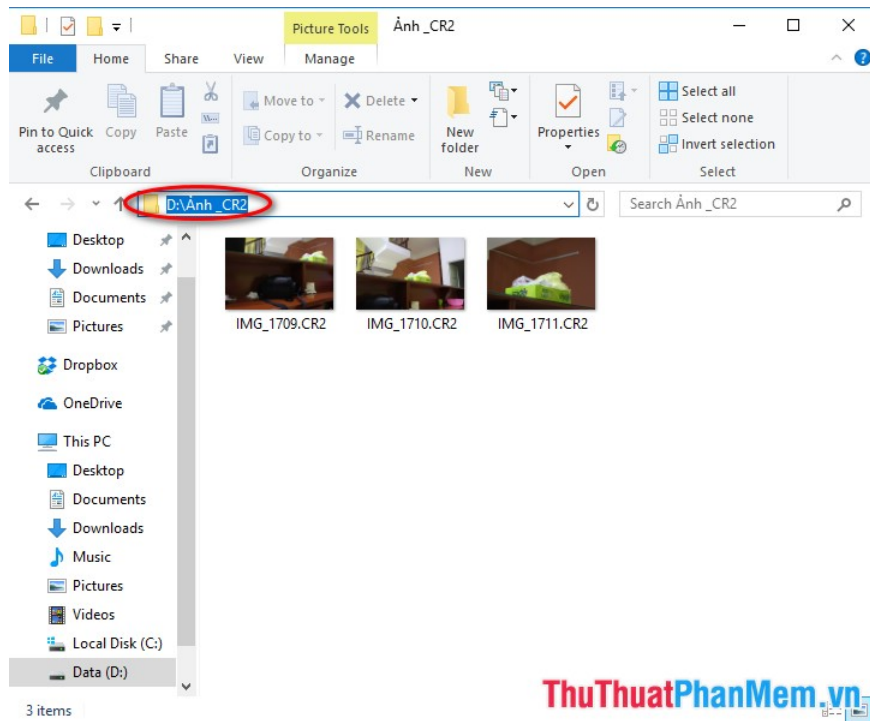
Picture Tools Ảnh _CR2

File Home Share View Manage

Pin to Quick access Copy Paste
Clipboard

Move to Delete
Copy to Rename
Organize

New folder
New

Properties
Open

Select all
Select none
Invert selection
Select

D:\Ảnh _CR2

Search Ảnh _CR2

Desktop
Downloads
Documents
Pictures
Dropbox
OneDrive
This PC
Desktop
Documents
Downloads
Music
Pictures
Videos
Local Disk (C:)
Data (D:)

IMG_1709.CR2
IMG_1710.CR2
IMG_1711.CR2

3 items

ThuThuatPhanMem.vn